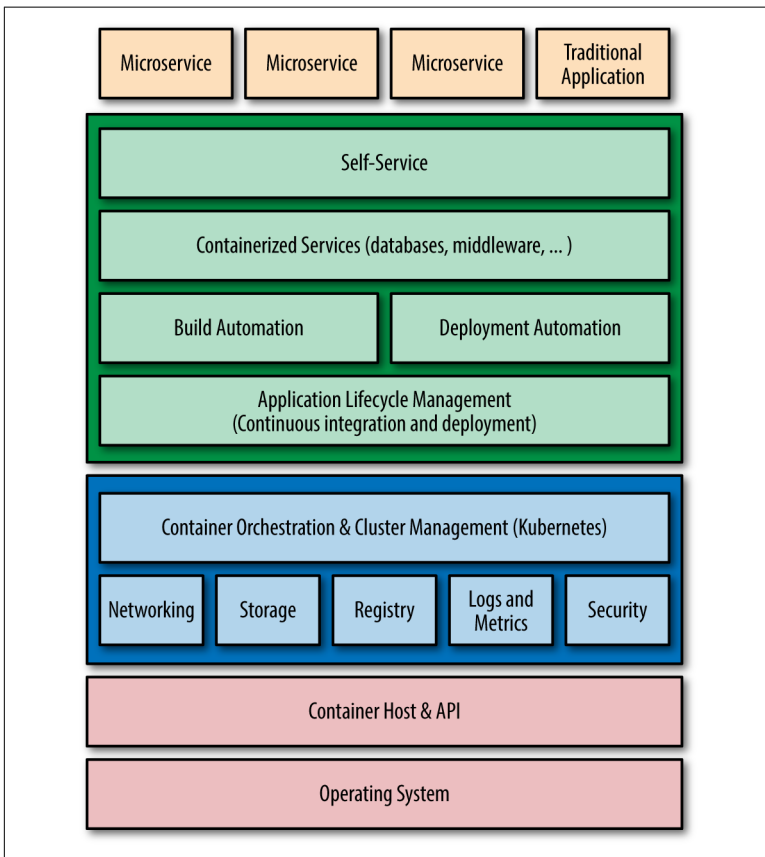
Microservice

Microservice

Microservice

Traditional Application

Self-Service

Containerized Services (databases, middleware, ... )

Build Automation

Deployment Automation

Application Lifecycle Management (Continuous integration and deployment)

Container Orchestration & Cluster Management (Kubernetes)

Networking

Storage

Registry

Logs and Metrics

Security

Container Host & API

Operating System